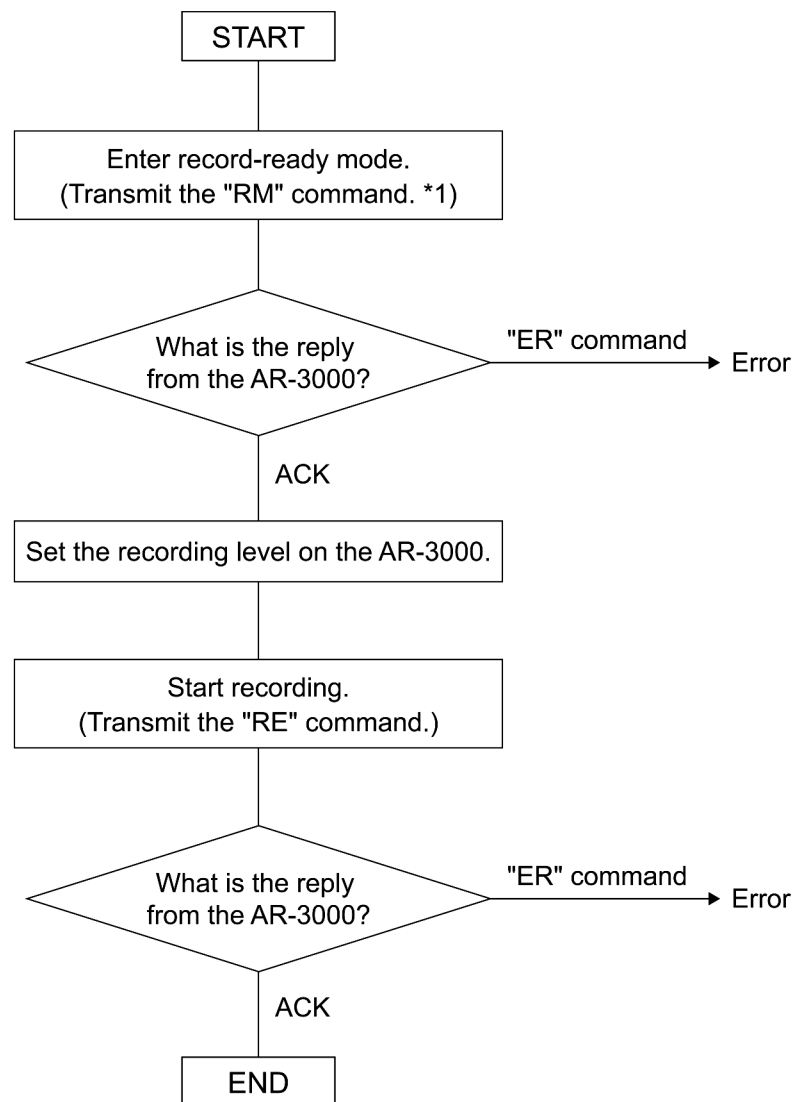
START

Enter record-ready mode.
(Transmit the "RM" command. *1)

What is the reply from the AR-3000?

"ER" command

Error

ACK

Set the recording level on the AR-3000.

Start recording.
(Transmit the "RE" command.)

What is the reply from the AR-3000?

"ER" command

Error

ACK

END